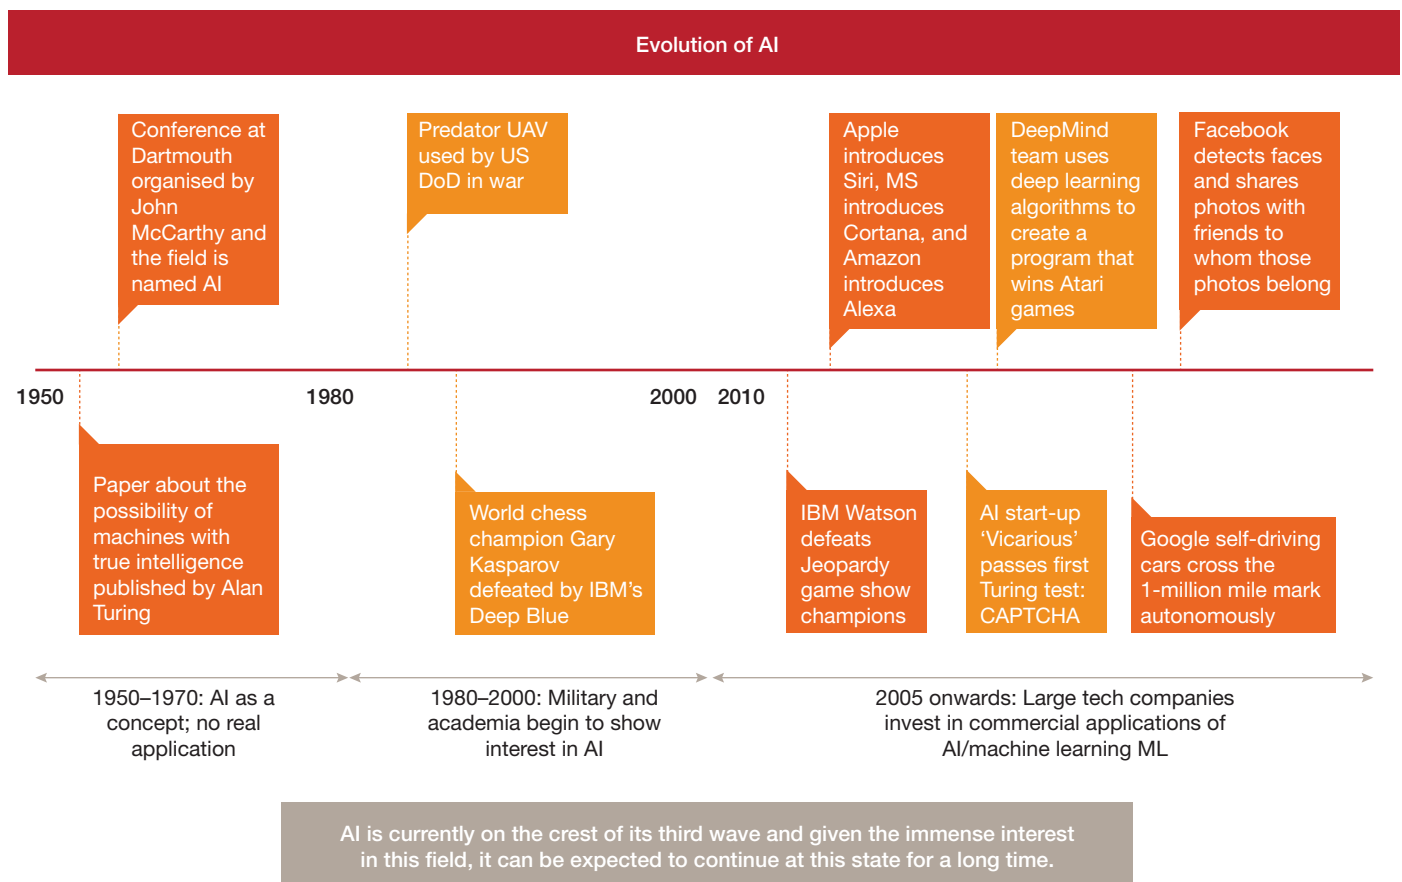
Evolution of AI

Conference at Dartmouth organised by John McCarthy and the field is named AI

Predator UAV used by US DoD in war

Apple introduces Siri, MS introduces Cortana, and Amazon introduces Alexa

DeepMind team uses deep learning algorithms to create a program that wins Atari games

Facebook detects faces and shares photos with friends to whom those photos belong

1950

1980

2000

2010

Paper about the possibility of machines with true intelligence published by Alan Turing

World chess champion Gary Kasparov defeated by IBM's Deep Blue

IBM Watson defeats Jeopardy game show champions

AI start-up 'Vicarious' passes first Turing test: CAPTCHA

Google self-driving cars cross the 1-million mile mark autonomously

1950–1970: AI as a concept; no real application

1980–2000: Military and academia begin to show interest in AI

2005 onwards: Large tech companies invest in commercial applications of AI/machine learning ML

AI is currently on the crest of its third wave and given the immense interest in this field, it can be expected to continue at this state for a long time.